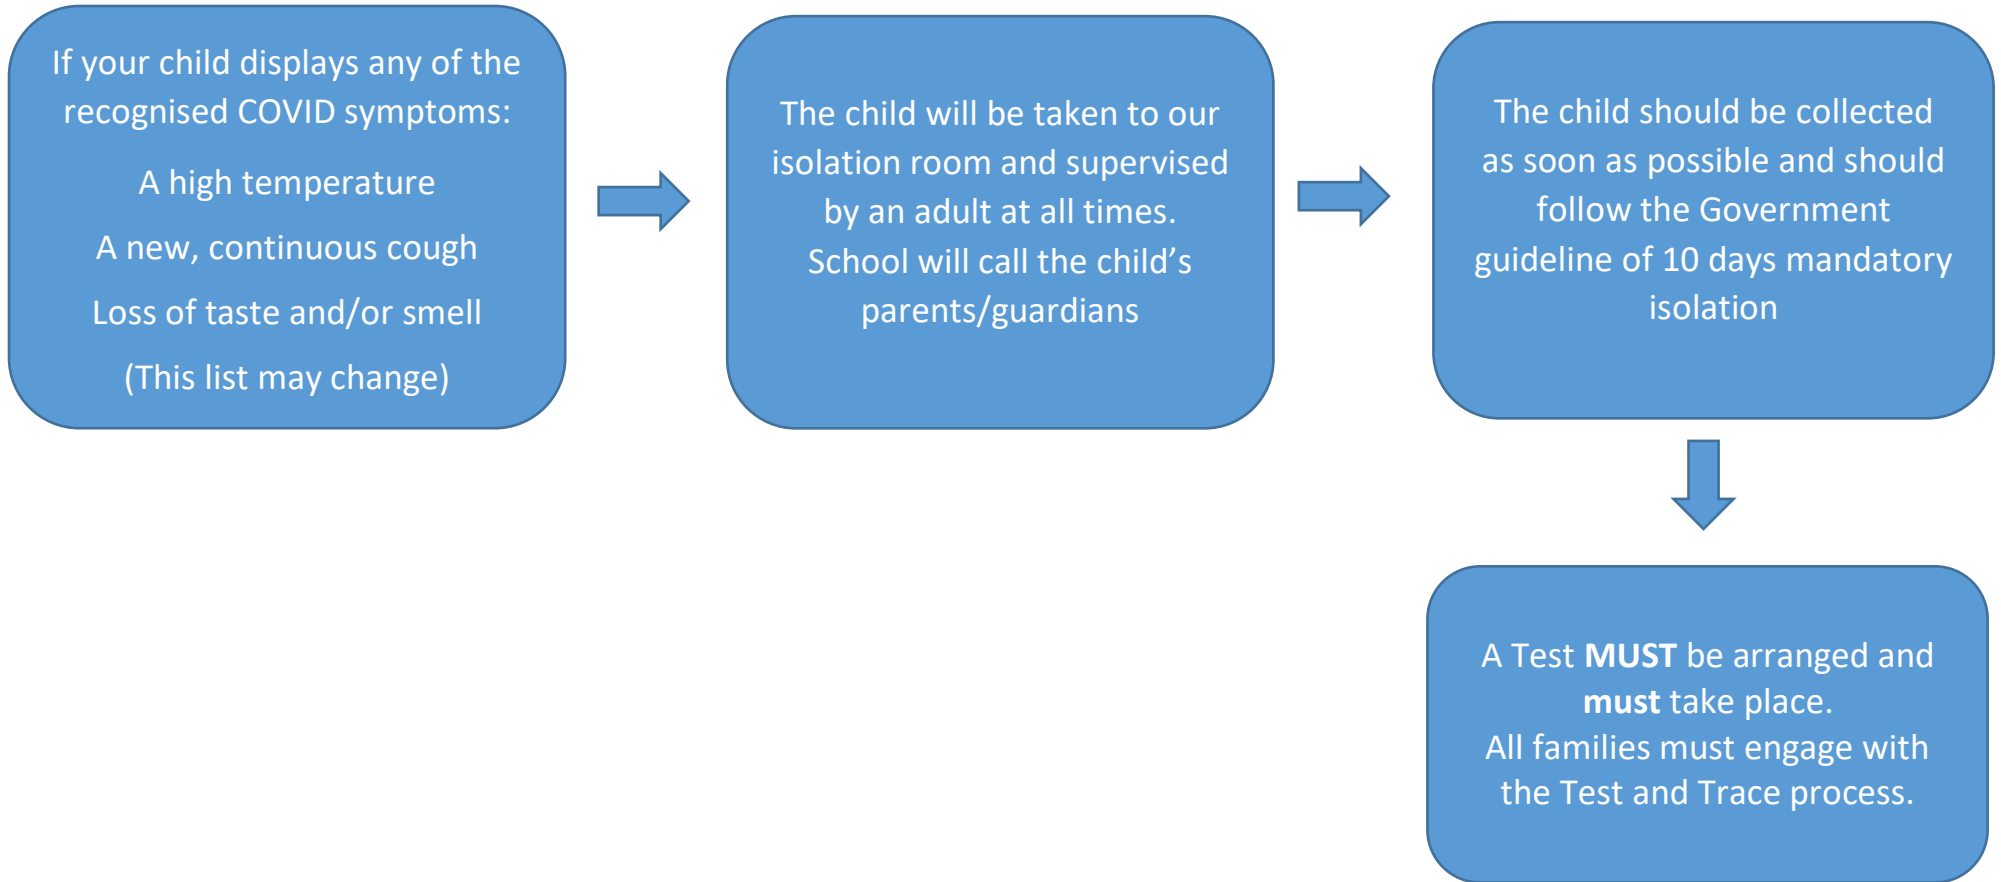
If your child displays any of the recognised COVID symptoms:

A high temperature

A new, continuous cough

Loss of taste and/or smell

(This list may change)

The child will be taken to our isolation room and supervised by an adult at all times.
School will call the child’s parents/guardians

The child should be collected as soon as possible and should follow the Government guideline of 10 days mandatory isolation

A Test **MUST** be arranged and **must** take place.
All families must engage with the Test and Trace process.